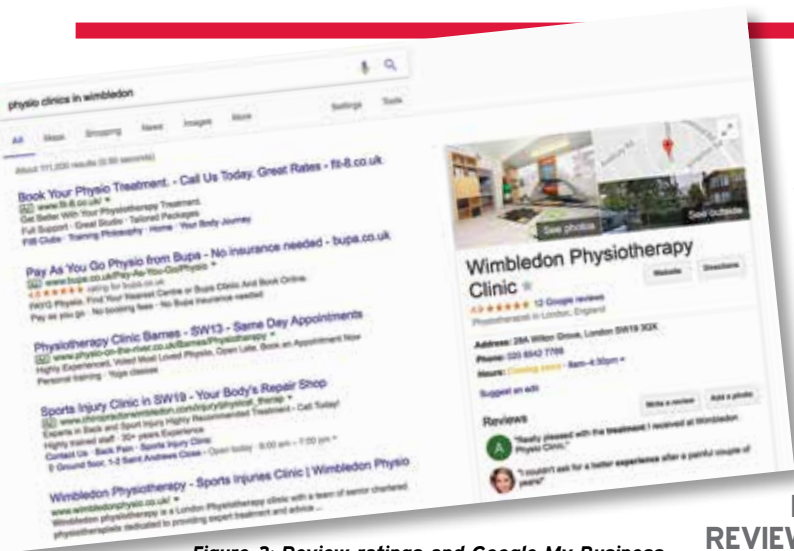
physio clinics in wimbledon

All Maps Shopping News Images More Settings Tools

About 111,000 results (0.50 seconds)

Book Your Physio Treatment - Call Us Today. Great Rates - fit-8.co.uk
Ad www.fit-8.co.uk/
Get Better With Your Physiotherapy Treatment
Full Support · Great Studio · Tailored Packages
Fit8 Clubs · Training Philosophy · Home · Your Body Journey

Pay As You Go Physio from Bupa - No insurance needed - bupa.co.uk
Ad www.bupa.co.uk/Pay-As-You-Go/Physio
4.6 ★★★★★ rating for bupa.co.uk
PAYG Physio. Find Your Nearest Centre or Bupa Clinic And Book Online.
Pay as you go · No booking fees · No Bupa insurance needed

Physiotherapy Clinic Barnes - SW13 - Same Day Appointments
Ad www.physio-on-the-river.co.uk/Barnes/Physiotherapy
Highly Experienced, Voted Most Loved Physio, Open Late, Book an Appointment Now
Personal training · Yoga classes

Sports Injury Clinic in SW19 - Your Body's Repair Shop
Ad www.physiotherapywimbledon.com/injury/physical_therapy
Experts in Back and Sport Injury Highly Recommended Treatment - Call Today!
Highly trained staff · 30+ years Experience
Contact Us · Back Pain · Sports Injury Clinic
9 Ground floor, 1-2 Saint Andrews Close · Open today · 8:00 am – 7:00 pm

Wimbledon Physiotherapy - Sports Injuries Clinic | Wimbledon Physio
www.wimbledonphysio.co.uk/
Wimbledon physiotherapy is a London Physiotherapy clinic with a team of senior chartered physiotherapists dedicated to providing expert treatment and advice ...

See photos
See outside

Wimbledon Physiotherapy Clinic
Website Directions
4.9 ★★★★★ 12 Google reviews
Physiotherapist in London, England

Address: 28A Wilton Grove, London SW19 3QX
Phone: 020 8542 7766
Hours: Closing soon · 8am–6:30pm

Suggest an edit

Reviews
Write a review Add a photo

"Really pleased with the treatment I received at Wimbledon Physio Clinic."

"I couldn't ask for a better experience after a painful couple of years"

Figure 3: Review ratings and Google My Business

REVIEW